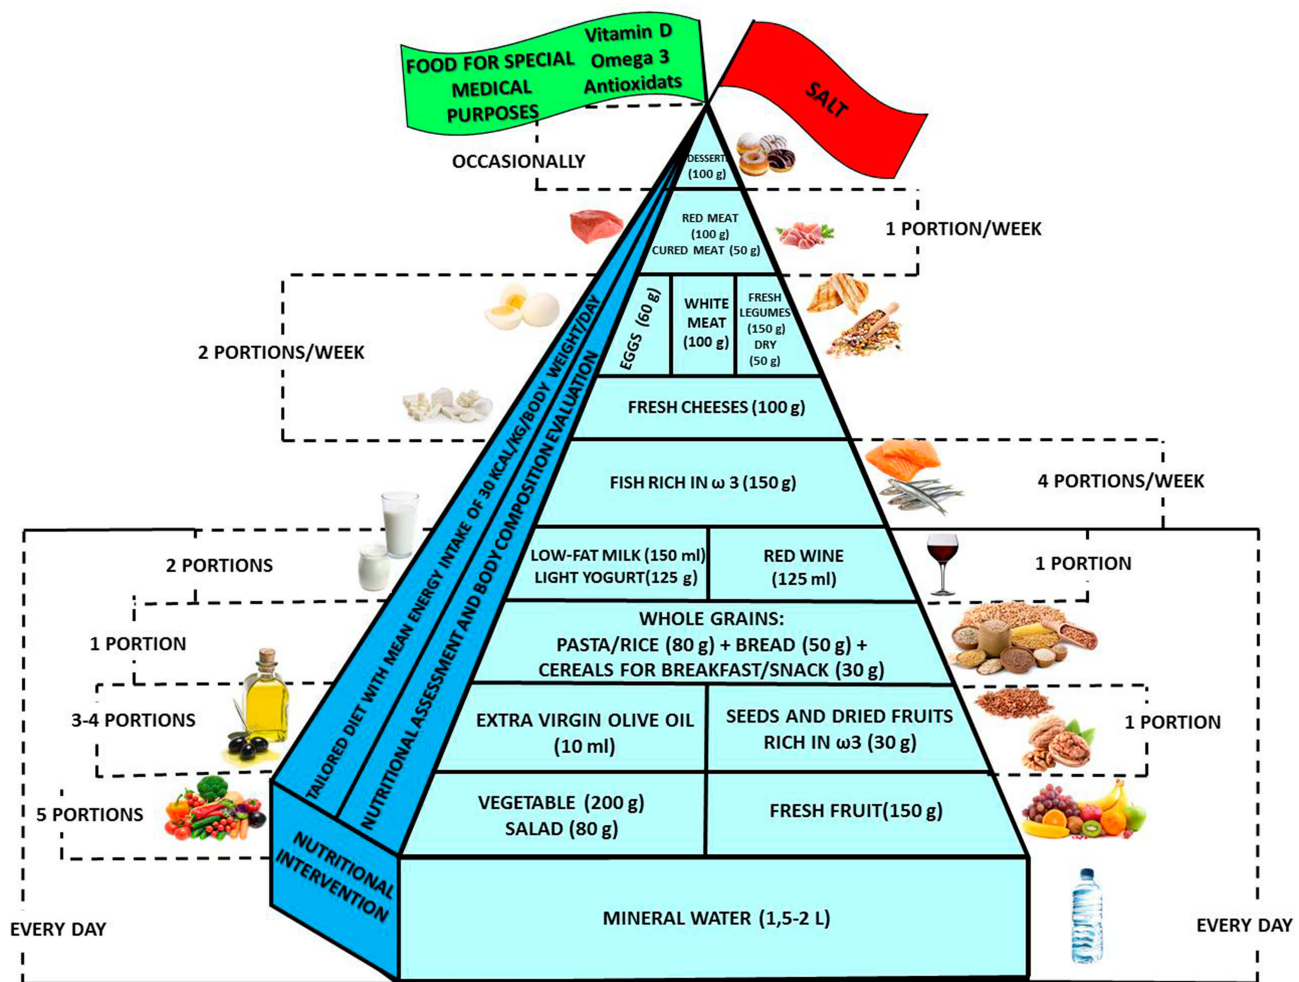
FOOD FOR SPECIAL MEDICAL PURPOSES

Vitamin D
Omega 3
Antioxidats

SALT

OCCASIONALLY

DESSERT (100 g)

RED MEAT (100 g)
CURED MEAT (50 g)

1 PORTION/WEEK

2 PORTIONS/WEEK

EGGS (60 g)

WHITE MEAT (100 g)

FRESH LEGUMES (150 g)
DRY (50 g)

FRESH CHEESES (100 g)

FISH RICH IN ω 3 (150 g)

4 PORTIONS/WEEK

2 PORTIONS

LOW-FAT MILK (150 ml)
LIGHT YOGURT(125 g)

RED WINE (125 ml)

1 PORTION

1 PORTION

WHOLE GRAINS:
PASTA/RICE (80 g) + BREAD (50 g) +
CEREALS FOR BREAKFAST/SNACK (30 g)

3-4 PORTIONS

EXTRA VIRGIN OLIVE OIL (10 ml)

SEEDS AND DRIED FRUITS RICH IN ω3 (30 g)

1 PORTION

5 PORTIONS

VEGETABLE (200 g)
SALAD (80 g)

FRESH FRUIT(150 g)

TAILORED DIET WITH MEAN ENERGY INTAKE OF 30 KCAL/KG/BODY WEIGHT/DAY

NUTRITIONAL ASSESSMENT AND BODY COMPOSITION EVALUATION

NUTRITIONAL INTERVENTION

EVERY DAY

MINERAL WATER (1,5-2 L)

EVERY DAY